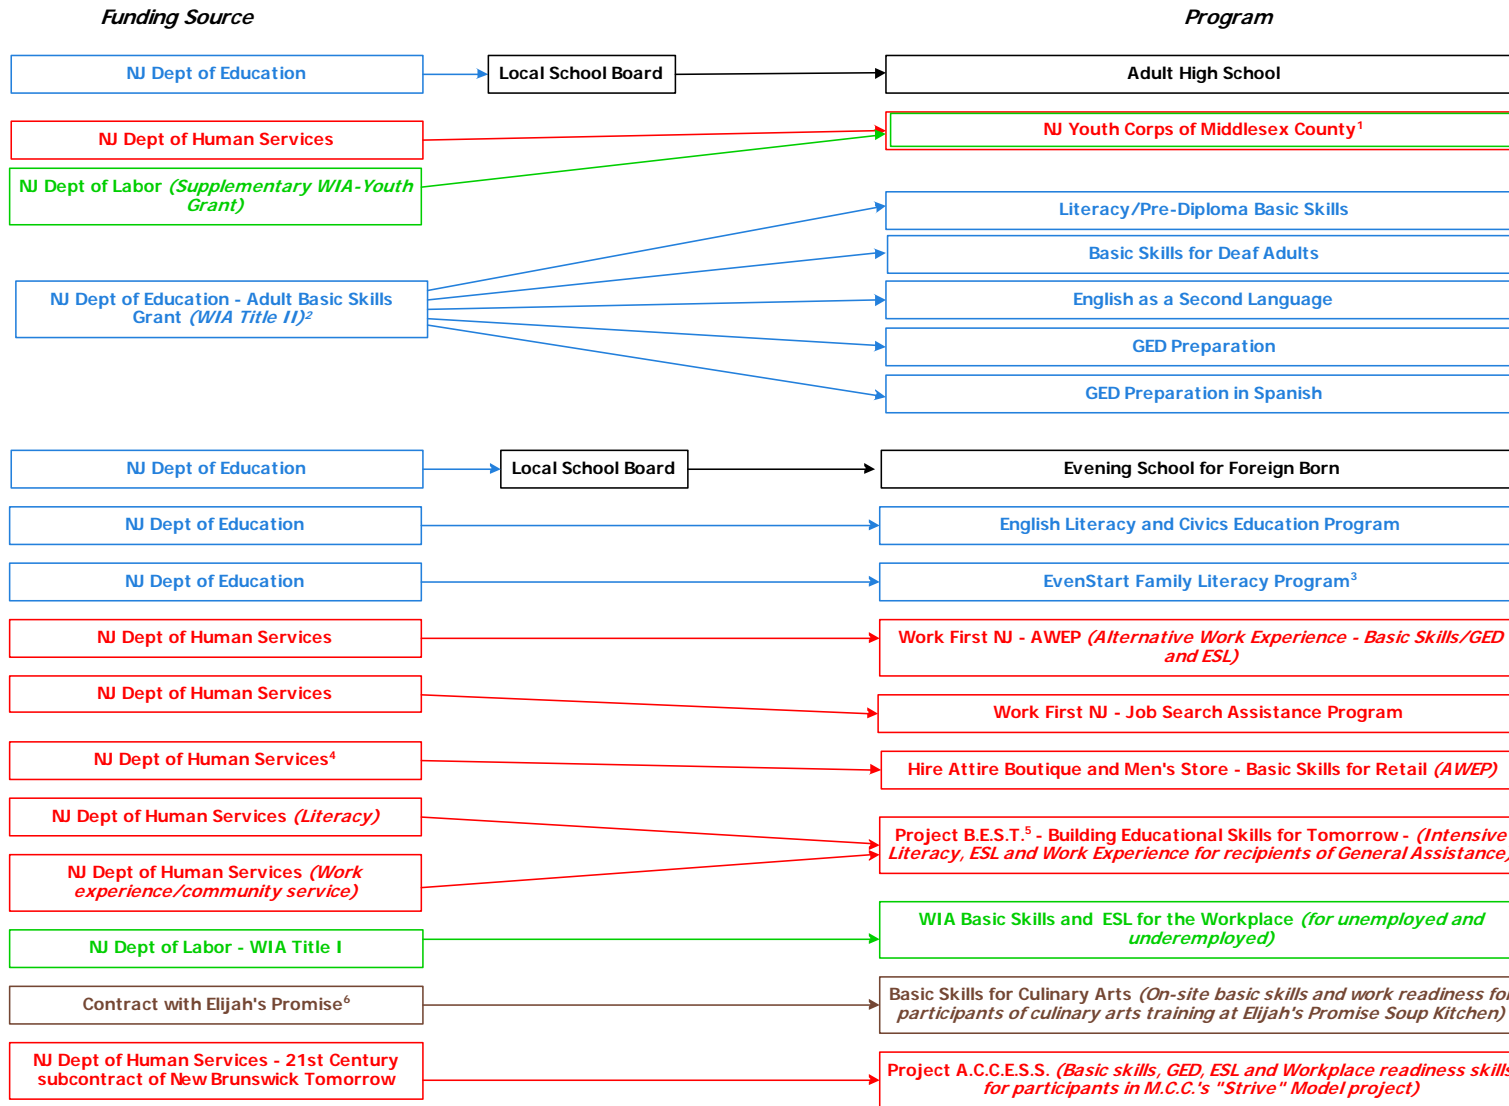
*Funding Source*

*Program*

NJ Dept of Education

Local School Board

Adult High School

NJ Dept of Human Services

NJ Youth Corps of Middlesex County$^1$

NJ Dept of Labor *(Supplementary WIA-Youth Grant)*

Literacy/Pre-Diploma Basic Skills

Basic Skills for Deaf Adults

NJ Dept of Education - Adult Basic Skills Grant *(WIA Title II)*$^2$

English as a Second Language

GED Preparation

GED Preparation in Spanish

NJ Dept of Education

Local School Board

Evening School for Foreign Born

NJ Dept of Education

English Literacy and Civics Education Program

NJ Dept of Education

EvenStart Family Literacy Program$^3$

NJ Dept of Human Services

Work First NJ - AWEP *(Alternative Work Experience - Basic Skills/GED and ESL)*

NJ Dept of Human Services

Work First NJ - Job Search Assistance Program

NJ Dept of Human Services$^4$

Hire Attire Boutique and Men's Store - Basic Skills for Retail *(AWEP)*

NJ Dept of Human Services *(Literacy)*

Project B.E.S.T.$^5$ - Building Educational Skills for Tomorrow - *(Intensive Literacy, ESL and Work Experience for recipients of General Assistance*

NJ Dept of Human Services *(Work experience/community service)*

WIA Basic Skills and ESL for the Workplace *(for unemployed and underemployed)*

NJ Dept of Labor - WIA Title I

Contract with Elijah's Promise$^6$

Basic Skills for Culinary Arts *(On-site basic skills and work readiness fo participants of culinary arts training at Elijah's Promise Soup Kitchen)*

NJ Dept of Human Services - 21st Century subcontract of New Brunswick Tomorrow

Project A.C.C.E.S.S. *(Basic skills, GED, ESL and Workplace readiness skill for participants in M.C.C.'s "Strive" Model project)*